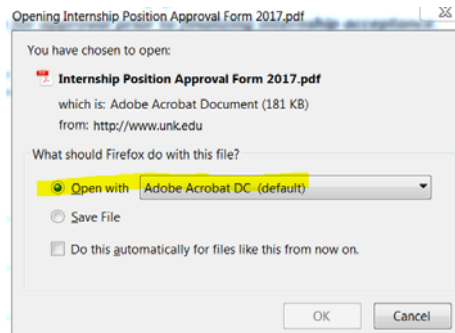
Opening Internship Position Approval Form 2017.pdf

You have chosen to open:

Internship Position Approval Form 2017.pdf

which is: Adobe Acrobat Document (181 KB)

from: http://www.unk.edu

What should Firefox do with this file?

Open with Adobe Acrobat DC (default)

Save File

Do this automatically for files like this from now on.

OK

Cancel